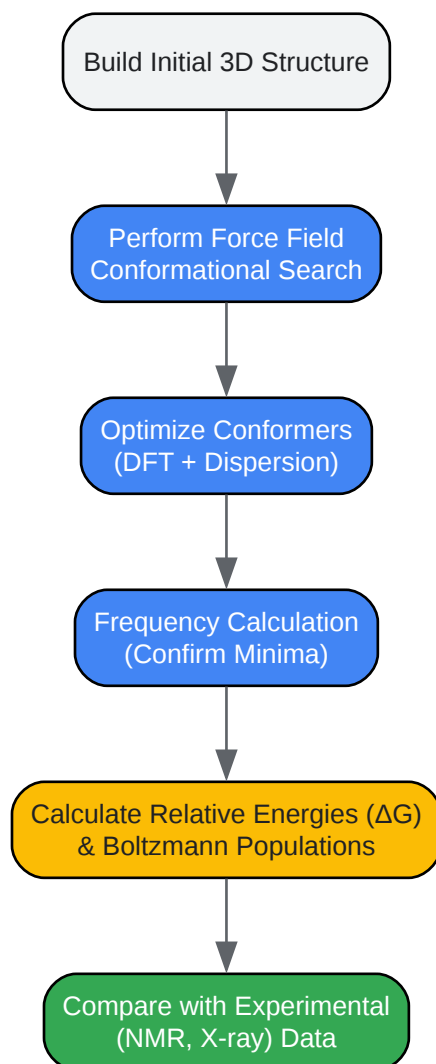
Build Initial 3D Structure

Perform Force Field Conformational Search

Optimize Conformers (DFT + Dispersion)

Frequency Calculation (Confirm Minima)

Calculate Relative Energies (ΔG) & Boltzmann Populations

Compare with Experimental (NMR, X-ray) Data